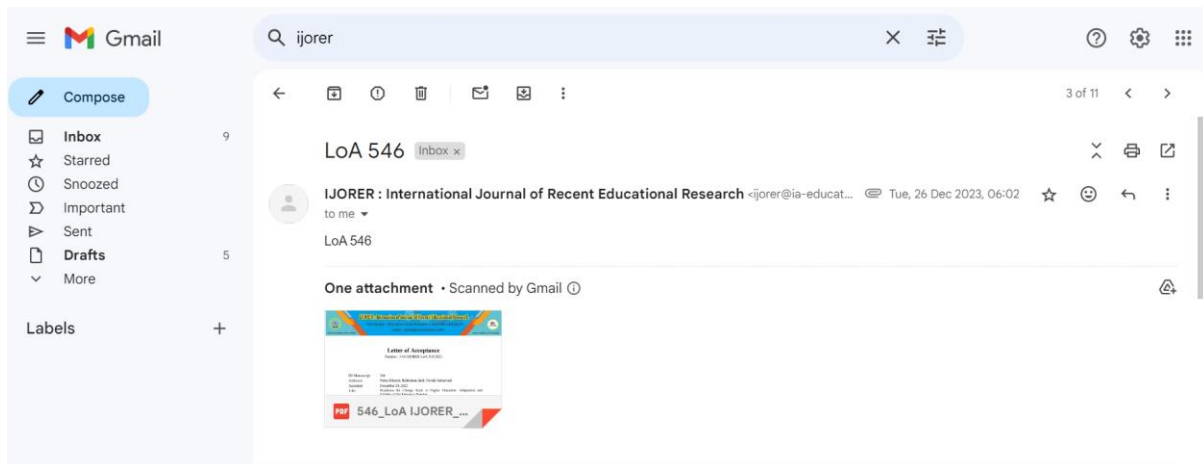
Gmail

ijorer

Compose

Inbox 9
Starred
Snoozed
Important
Sent
Drafts 5
More

Labels +

3 of 11

LoA 546 Inbox ×

IJORER : International Journal of Recent Educational Research <ijorer@ia-educat... Tue, 26 Dec 2023, 06:02
to me

LoA 546

One attachment • Scanned by Gmail

Letter of Acceptance

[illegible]

PDF 546_LoA IJORER_...